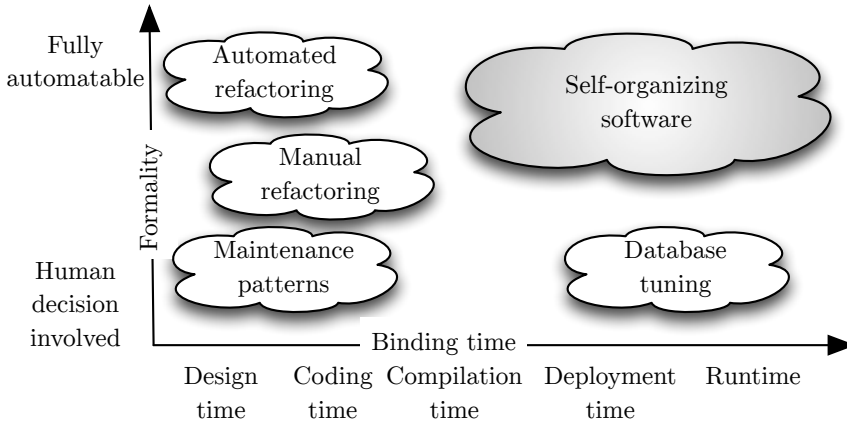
Fully automatable

Automated refactoring

Self-organizing software

Formality

Manual refactoring

Human decision involved

Maintenance patterns

Database tuning

Binding time

Design time

Coding time

Compilation time

Deployment time

Runtime